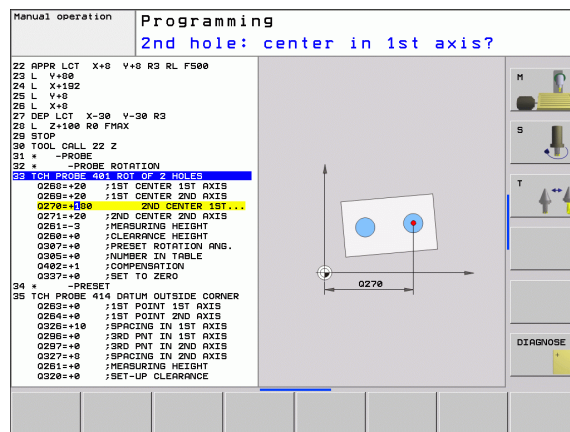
Manual operation

Programming
2nd hole: center in 1st axis?

22 APPR LCT X+8 Y+8 R3 RL F500
23 L Y+80
24 L X+192
25 L Y+8
26 L X+8
27 DEP LCT X-30 Y-30 R3
28 L Z+100 R0 FMAX
29 STOP
30 TOOL CALL 22 Z
31 * -PROBE
32 * -PROBE ROTATION
33 TCH PROBE 401 ROT OF 2 HOLES
Q268=+20 ;1ST CENTER 1ST AXIS
Q269=+20 ;1ST CENTER 2ND AXIS
Q270=+180 ;2ND CENTER 1ST...
Q271=+20 ;2ND CENTER 2ND AXIS
Q261=-3 ;MEASURING HEIGHT
Q260=+0 ;CLEARANCE HEIGHT
Q307=+0 ;PRESET ROTATION ANG.
Q305=+0 ;NUMBER IN TABLE
Q402=+1 ;COMPENSATION
Q337=+0 ;SET TO ZERO
34 * -PRESET
35 TCH PROBE 414 DATUM OUTSIDE CORNER
Q263=+0 ;1ST POINT 1ST AXIS
Q264=+0 ;1ST POINT 2ND AXIS
Q326=+10 ;SPACING IN 1ST AXIS
Q296=+0 ;3RD PNT IN 1ST AXIS
Q297=+0 ;3RD PNT IN 2ND AXIS
Q327=+8 ;SPACING IN 2ND AXIS
Q261=-3 ;MEASURING HEIGHT
Q320=+0 ;SET-UP CLEARANCE

Q270

M

S

T

DIAGNOSE